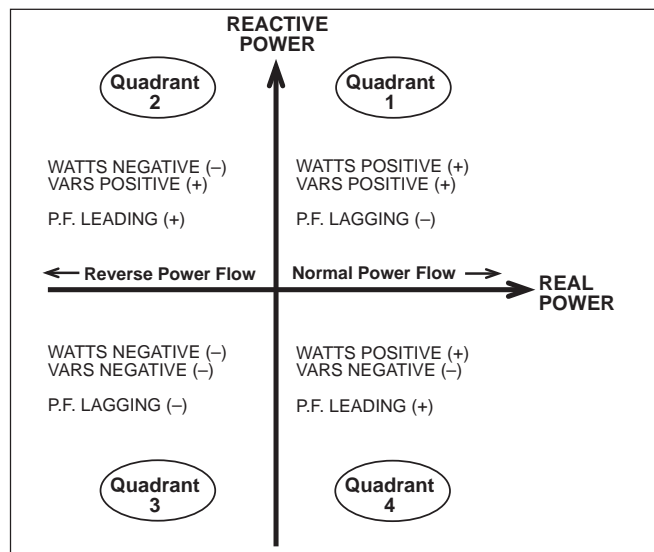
REACTIVE POWER

Quadrant 2

Quadrant 1

WATTS NEGATIVE (–)
VARS POSITIVE (+)

P.F. LEADING (+)

WATTS POSITIVE (+)
VARS POSITIVE (+)

P.F. LAGGING (–)

Reverse Power Flow

Normal Power Flow

REAL POWER

WATTS NEGATIVE (–)
VARS NEGATIVE (–)

P.F. LAGGING (–)

WATTS POSITIVE (+)
VARS NEGATIVE (–)

P.F. LEADING (+)

Quadrant 3

Quadrant 4